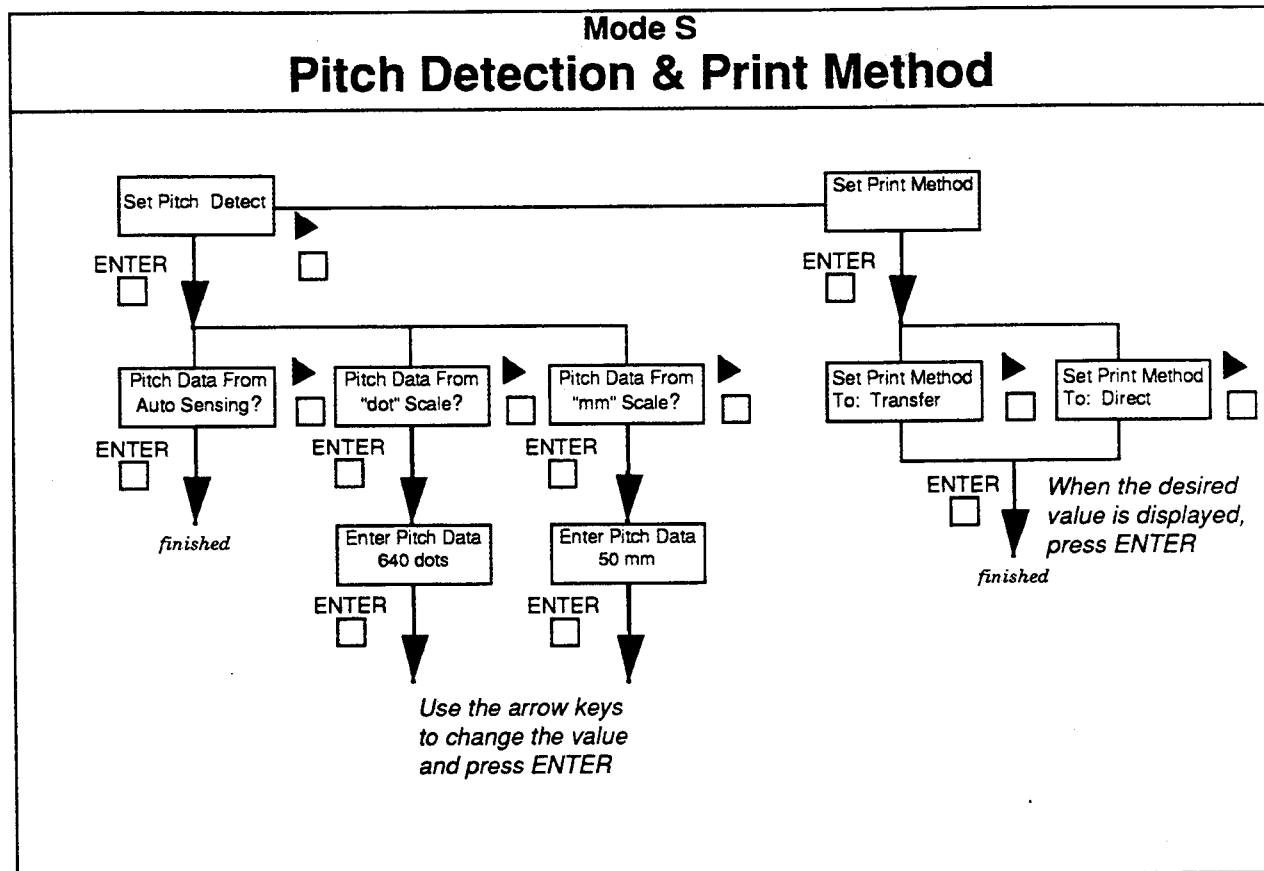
Mode S
Pitch Detection & Print Method

Set Pitch Detect

ENTER

Pitch Data From Auto Sensing?

ENTER

finished

Pitch Data From "dot" Scale?

ENTER

Enter Pitch Data 640 dots

ENTER

Pitch Data From "mm" Scale?

ENTER

Enter Pitch Data 50 mm

ENTER

Use the arrow keys to change the value and press ENTER

Set Print Method

ENTER

Set Print Method To: Transfer

Set Print Method To: Direct

ENTER

When the desired value is displayed, press ENTER

finished